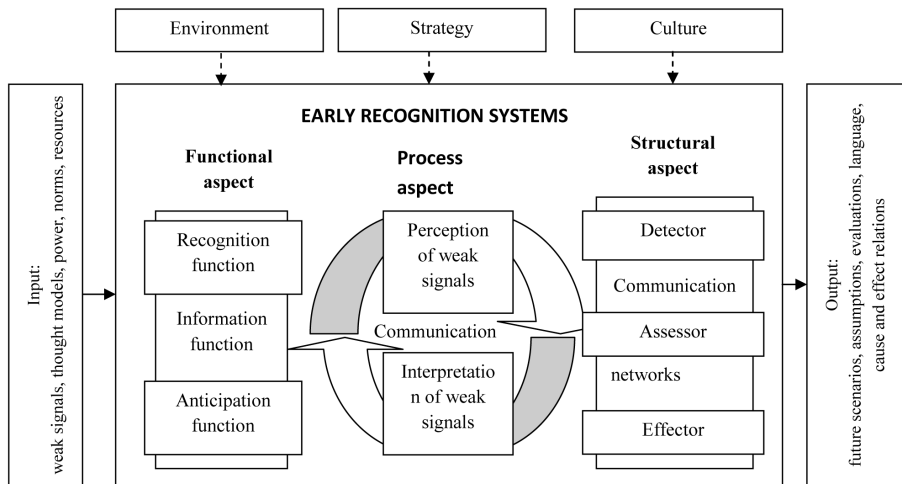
Environment

Strategy

Culture

Input:
weak signals, thought models, power, norms, resources

EARLY RECOGNITION SYSTEMS

Functional aspect

Recognition function

Information function

Anticipation function

Process aspect

Perception of weak signals

Communication

Interpretatio n of weak signals

Structural aspect

Detector

Communication

Assessor

networks

Effector

Output:
future scenarios, assumptions, evaluations, language, cause and effect relations